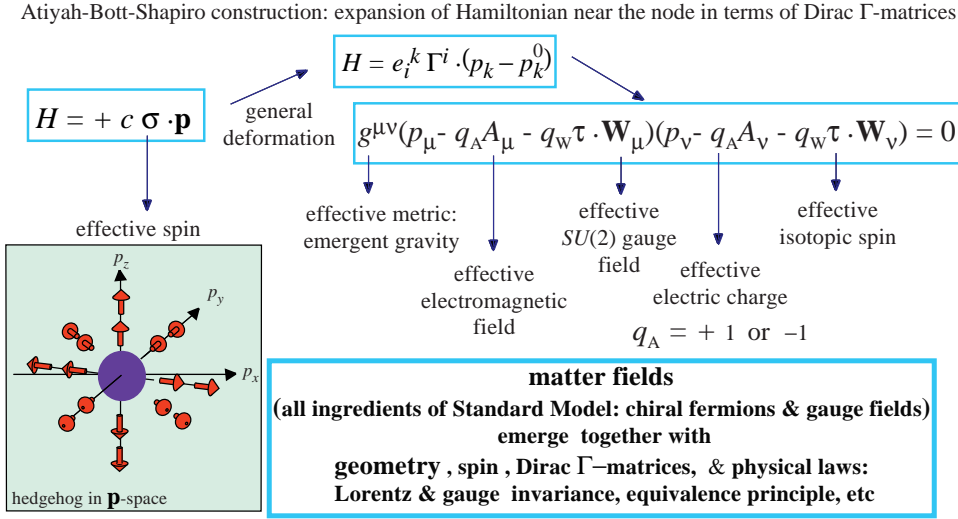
Atiyah-Bott-Shapiro construction: expansion of Hamiltonian near the node in terms of Dirac Γ-matrices

$H = e_i^k \Gamma^i \cdot (p_k - p_k^0)$

$H = + c\, \sigma \cdot \mathbf{p}$

general deformation

$g^{\mu\nu}(p_\mu - q_A A_\mu - q_W \tau \cdot \mathbf{W}_\mu)(p_\nu - q_A A_\nu - q_W \tau \cdot \mathbf{W}_\nu) = 0$

effective spin

effective metric: emergent gravity

effective electromagnetic field

effective $SU(2)$ gauge field

effective electric charge

effective isotopic spin

$q_A = +1$ or $-1$

$p_z$

$p_y$

$p_x$

hedgehog in **p**-space

**matter fields**

**(all ingredients of Standard Model: chiral fermions & gauge fields)**

**emerge together with**

**geometry , spin , Dirac Γ–matrices, & physical laws:**

**Lorentz & gauge invariance, equivalence principle, etc**